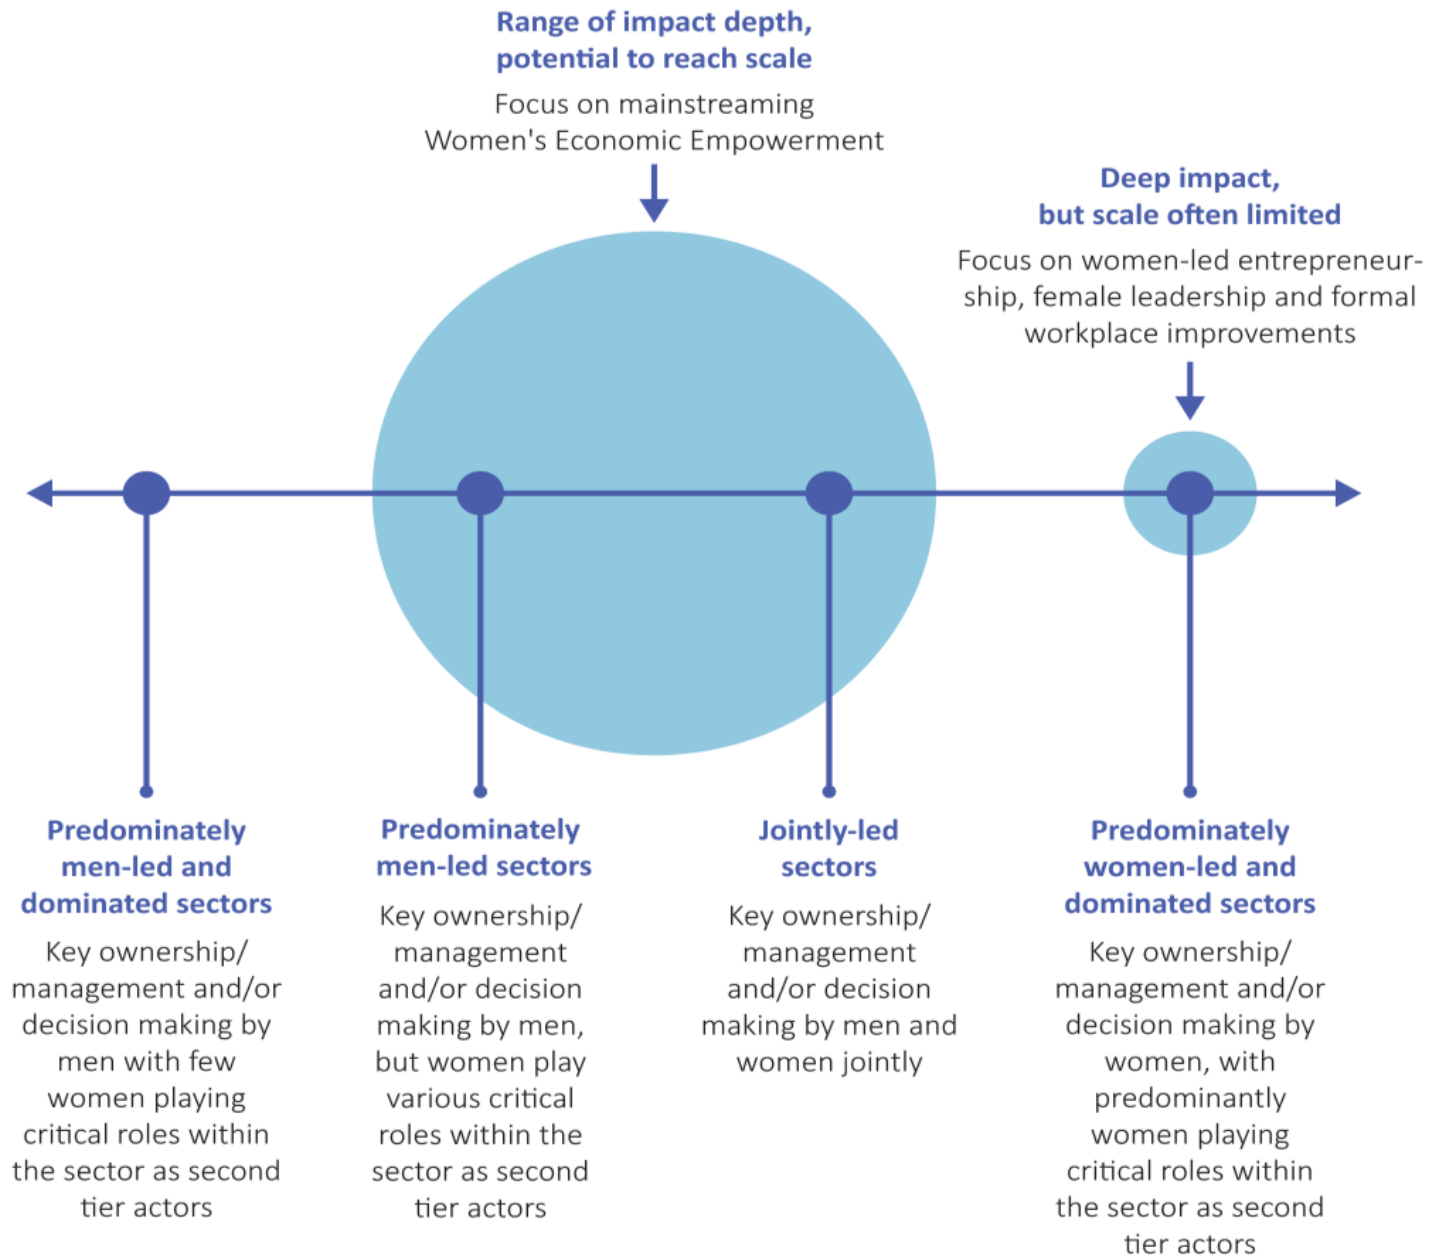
Range of impact depth, potential to reach scale

Focus on mainstreaming Women's Economic Empowerment

Deep impact, but scale often limited

Focus on women-led entrepreneurship, female leadership and formal workplace improvements

Predominately men-led and dominated sectors

Key ownership/ management and/or decision making by men with few women playing critical roles within the sector as second tier actors

Predominately men-led sectors

Key ownership/ management and/or decision making by men, but women play various critical roles within the sector as second tier actors

Jointly-led sectors

Key ownership/ management and/or decision making by men and women jointly

Predominately women-led and dominated sectors

Key ownership/ management and/or decision making by women, with predominantly women playing critical roles within the sector as second tier actors